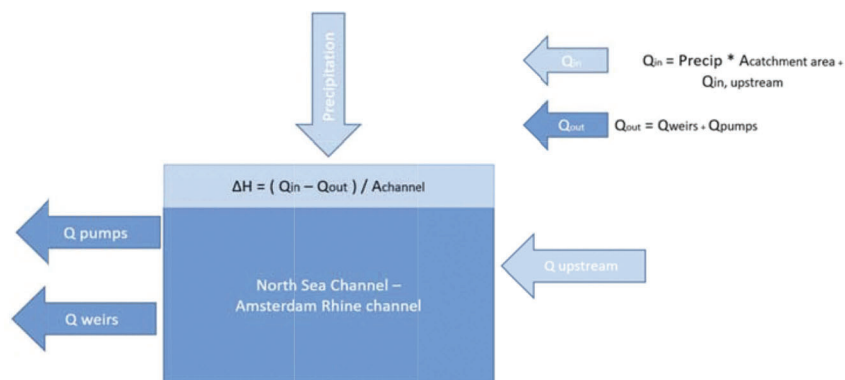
Precipitation

$Q_{in}$

$Q_{in}$ = Precip * $A_{catchment\ area}$ + $Q_{in,\ upstream}$

$Q_{out}$

$Q_{out}$ = $Q_{weirs}$ + $Q_{pumps}$

$\Delta H$ = ( $Q_{in}$ – $Q_{out}$ ) / $A_{channel}$

Q pumps

Q weirs

North Sea Channel – Amsterdam Rhine channel

Q upstream